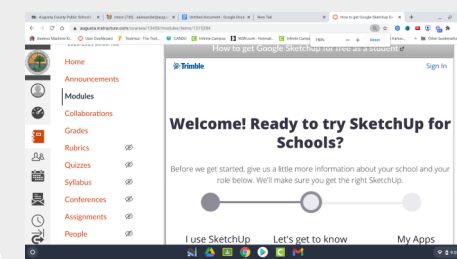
Augusta County Public Schools | Inbox (189) - aaalexander@augu | Untitled document - Google Docs | New Tab | How to get Google SketchUp for fr

augusta.instructure.com/courses/13450/modules/items/1315284

Student Machine Ki... | User Dashboard | Tinkercad - The Tech... | CANVAS | Infinite Campus | 90th.com - Homeab... | Infinite Campus | 75% | Reset | Other Bookmarks

How to get Google Sketchup for free as a student

Home
Announcements
Modules
Collaborations
Grades
Rubrics
Quizzes
Syllabus
Conferences
Assignments
People

Trimble

Sign In

Welcome! Ready to try SketchUp for Schools?

Before we get started, give us a little more information about your school and your role below. We'll make sure you get the right SketchUp.

I use SketchUp

Let's get to know

My Apps